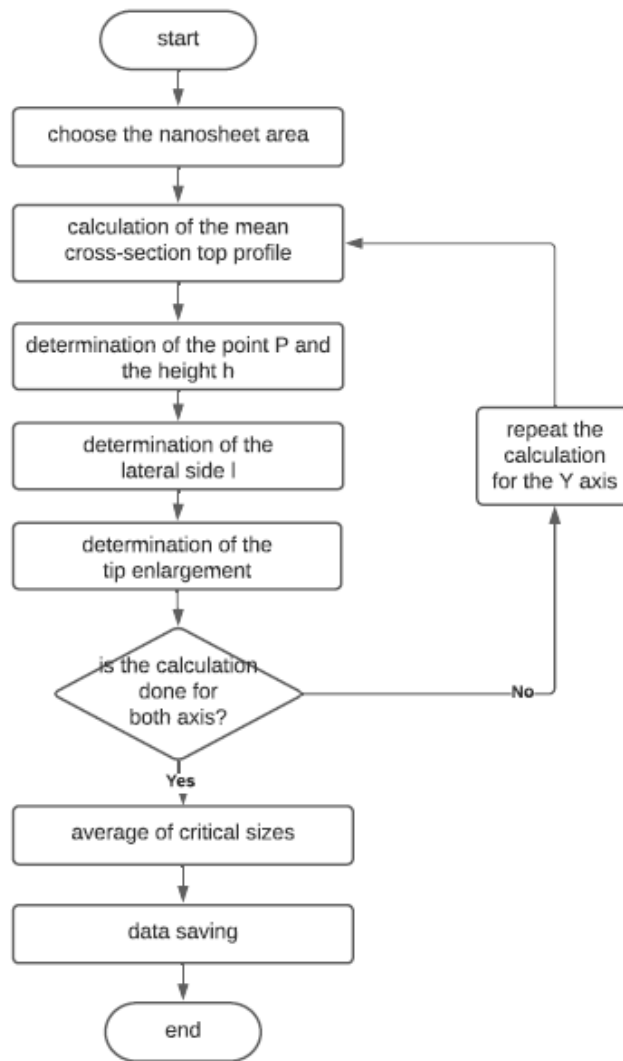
start

choose the nanosheet area

calculation of the mean cross-section top profile

determination of the point P and the height h

determination of the lateral side l

determination of the tip enlargement

is the calculation done for both axis?

No

repeat the calculation for the Y axis

Yes

average of critical sizes

data saving

end